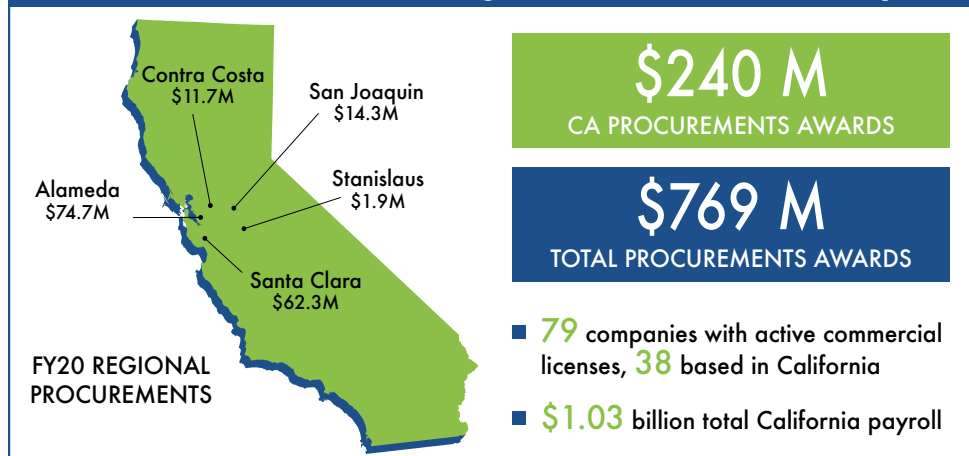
Contra Costa
$11.7M

San Joaquin
$14.3M

Stanislaus
$1.9M

Alameda
$74.7M

Santa Clara
$62.3M

FY20 REGIONAL PROCUREMENTS

$240 M
CA PROCUREMENTS AWARDS

$769 M
TOTAL PROCUREMENTS AWARDS

79 companies with active commercial licenses, 38 based in California

$1.03 billion total California payroll